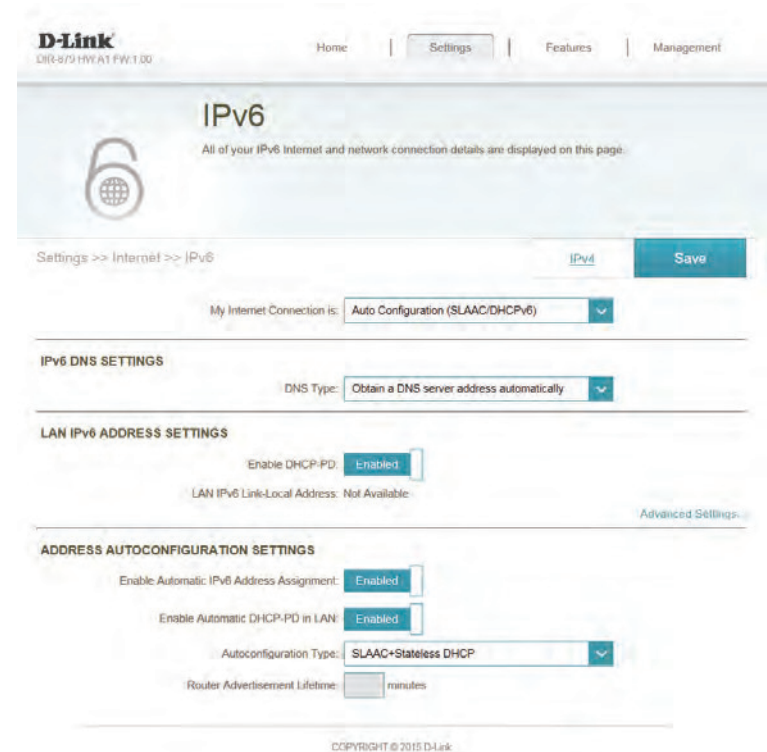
D-Link
DIR-879 HW:A1 FW:1.00

Home | Settings | Features | Management

IPv6

All of your IPv6 Internet and network connection details are displayed on this page.

Settings >> Internet >> IPv6

IPv4

Save

My Internet Connection is: Auto Configuration (SLAAC/DHCPv6)

IPv6 DNS SETTINGS

DNS Type: Obtain a DNS server address automatically

LAN IPv6 ADDRESS SETTINGS

Enable DHCP-PD: Enabled

LAN IPv6 Link-Local Address: Not Available

Advanced Settings...

ADDRESS AUTOCONFIGURATION SETTINGS

Enable Automatic IPv6 Address Assignment: Enabled

Enable Automatic DHCP-PD in LAN: Enabled

Autoconfiguration Type: SLAAC+Stateless DHCP

Router Advertisement Lifetime: minutes

COPYRIGHT © 2015 D-Link